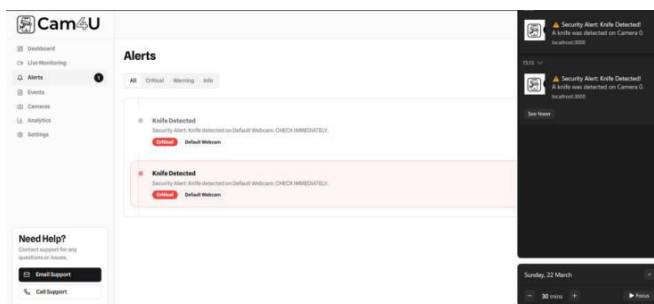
Cam4U

Dashboard
Live Monitoring
Alerts 1
Events
Cameras
Analytics
Settings

Need Help?
Contact support for any questions or issues.
Email Support
Call Support

Alerts

All Critical Warning Info

Knife Detected
Security Alert: Knife detected on Default Webcam. CHECK IMMEDIATELY.
Critical Default Webcam

Knife Detected
Security Alert: Knife detected on Default Webcam. CHECK IMMEDIATELY.
Critical Default Webcam

Security Alert: Knife Detected!
A knife was detected on Camera 0.
localhost:3000

15:13

Security Alert: Knife Detected!
A knife was detected on Camera 0.
localhost:3000

See fewer

Sunday, 22 March

30 mins

Focus